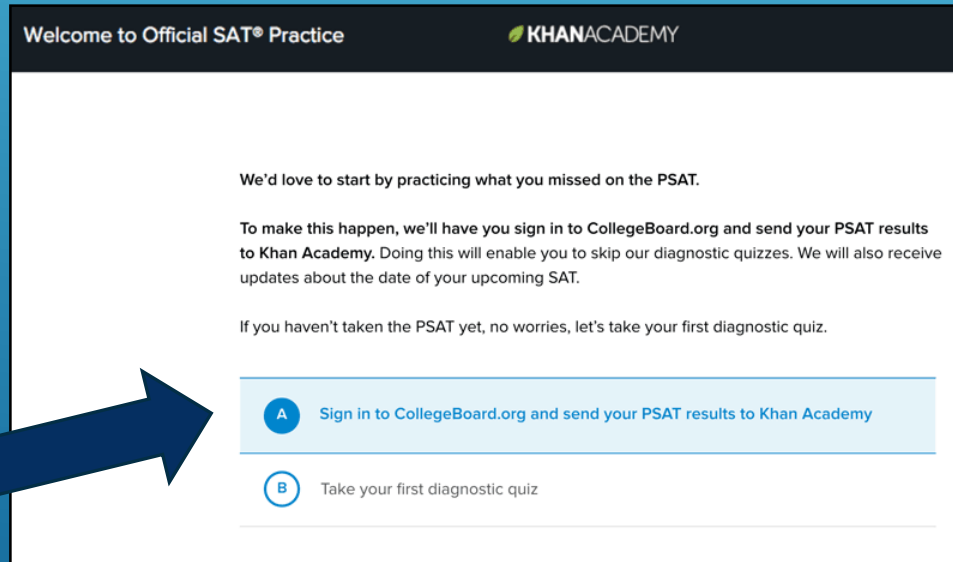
Welcome to Official SAT® Practice

KHANACADEMY

We'd love to start by practicing what you missed on the PSAT.

To make this happen, we'll have you sign in to CollegeBoard.org and send your PSAT results to Khan Academy. Doing this will enable you to skip our diagnostic quizzes. We will also receive updates about the date of your upcoming SAT.

If you haven't taken the PSAT yet, no worries, let's take your first diagnostic quiz.

A Sign in to CollegeBoard.org and send your PSAT results to Khan Academy

B Take your first diagnostic quiz